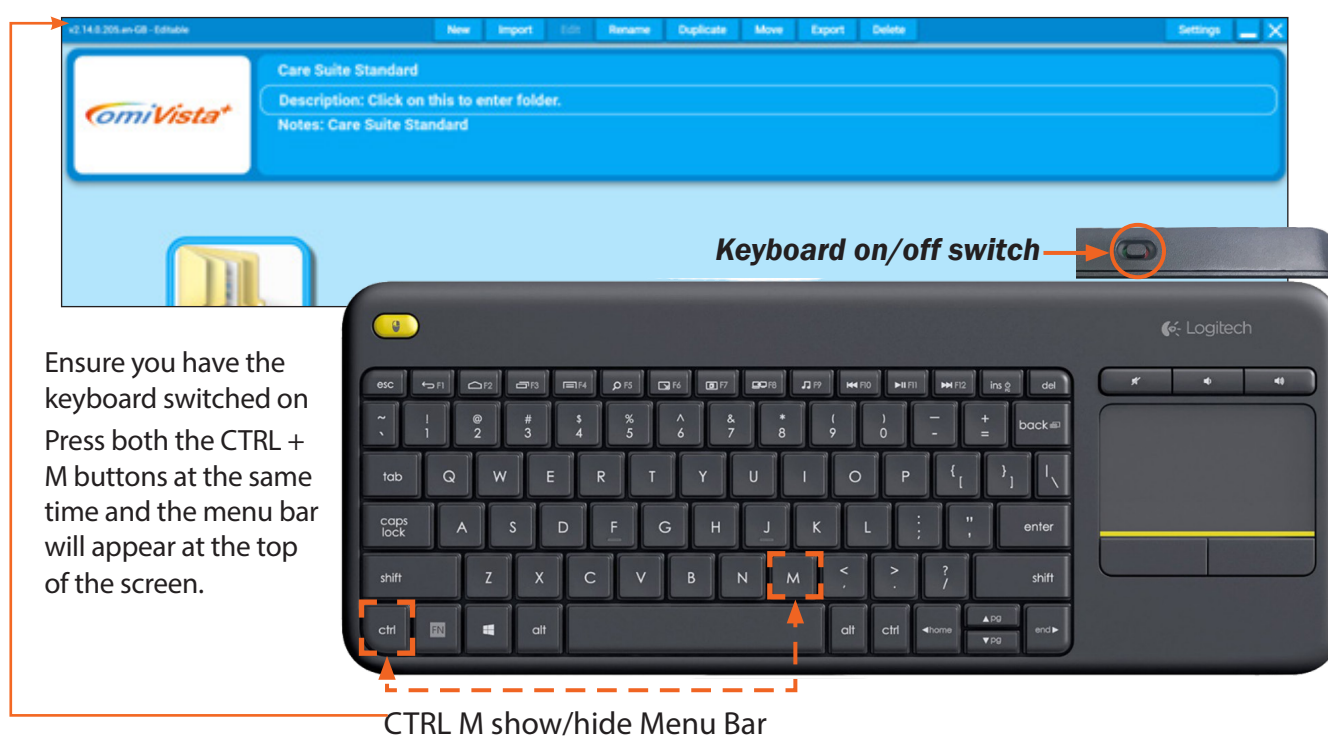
v2.14.0.205.en-GB - Editable

New Import Edit Rename Duplicate Move Export Delete Settings

Care Suite Standard

Description: Click on this to enter folder.

Notes: Care Suite Standard

omiVista+

Keyboard on/off switch

Logitech

Ensure you have the keyboard switched on

Press both the CTRL + M buttons at the same time and the menu bar will appear at the top of the screen.

esc F1 F2 F3 F4 F5 F6 F7 F8 F9 F10 F11 F12 ins del

~ ` ! 1 @ 2 # 3 $ 4 % 5 ^ 6 & 7 * 8 ( 9 ) 0 _ - + = back

tab Q W E R T Y U I O P { [ } ] | \

caps lock A S D F G H J K L : ; " ' enter

shift Z X C V B N M < , > . ? / shift

ctrl FN alt alt ctrl home pg pg end

CTRL M show/hide Menu Bar